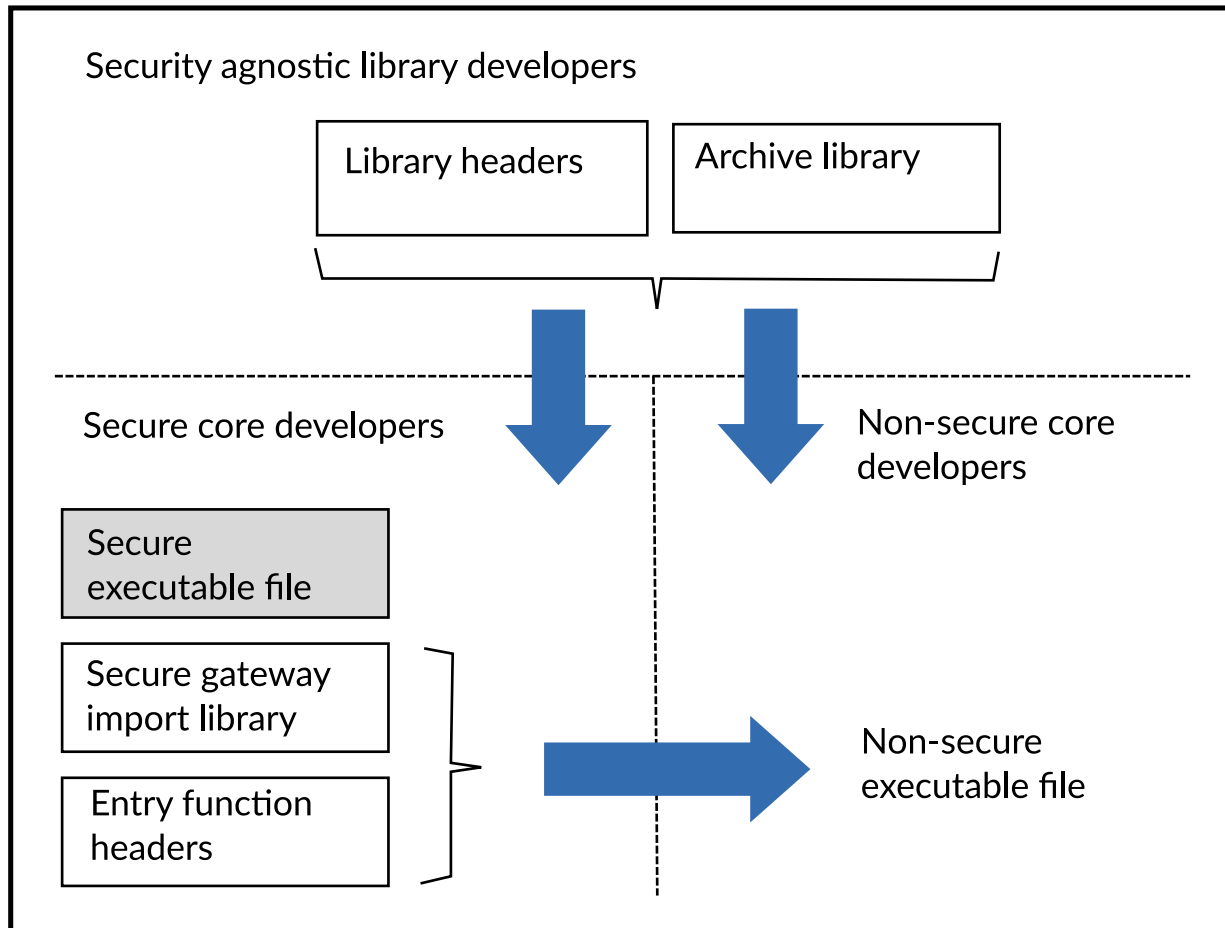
Security agnostic library developers

Library headers

Archive library

Secure core developers

Non-secure core developers

Secure executable file

Secure gateway import library

Entry function headers

Non-secure executable file